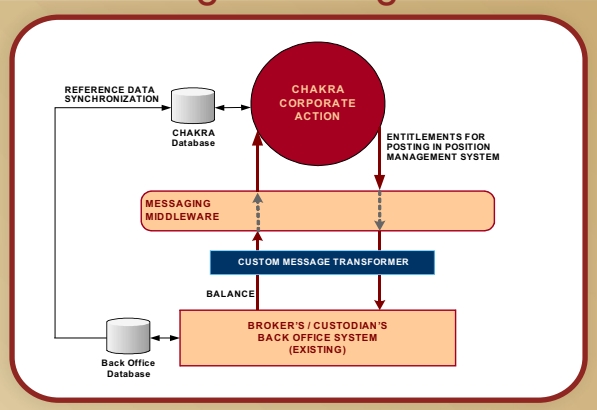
REFERENCE DATA SYNCHRONIZATION

CHAKRA Database

CHAKRA CORPORATE ACTION

ENTITLEMENTS FOR POSTING IN POSITION MANAGEMENT SYSTEM

MESSAGING MIDDLEWARE

CUSTOM MESSAGE TRANSFORMER

BALANCE

Back Office Database

BROKER'S / CUSTODIAN'S BACK OFFICE SYSTEM (EXISTING)